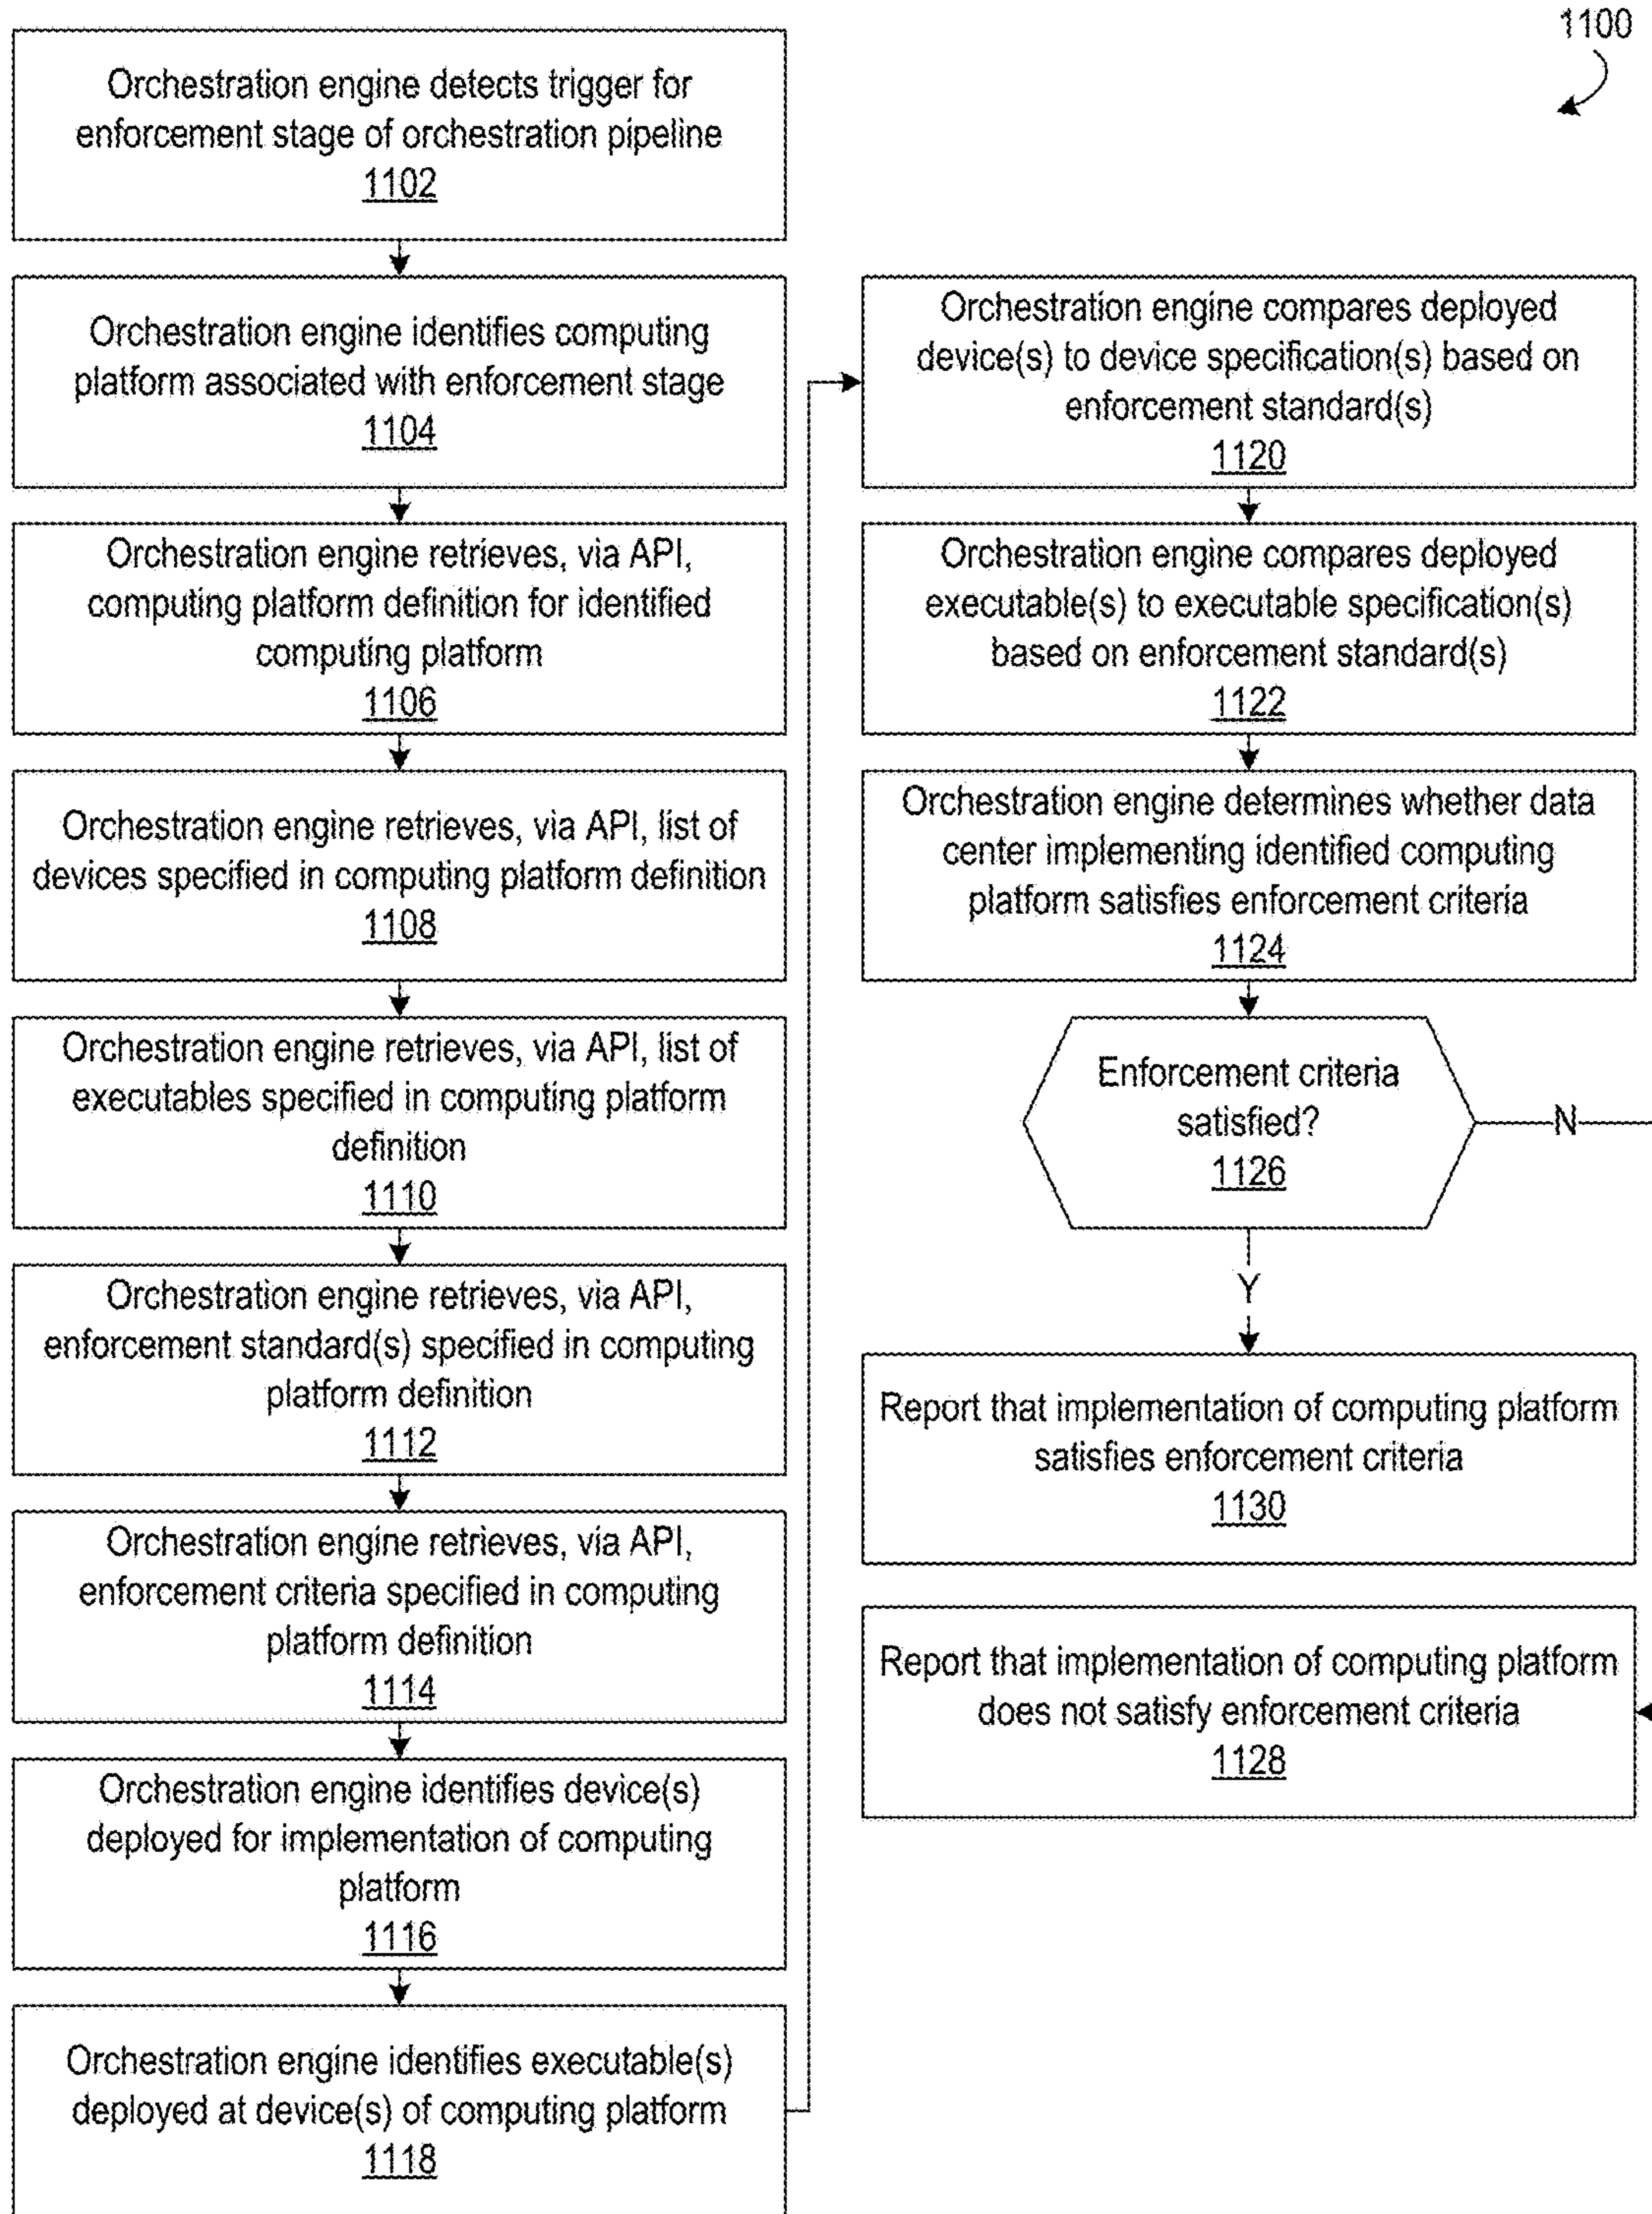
1100

Orchestration engine detects trigger for enforcement stage of orchestration pipeline
1102

Orchestration engine identifies computing platform associated with enforcement stage
1104

Orchestration engine retrieves, via API, computing platform definition for identified computing platform
1106

Orchestration engine retrieves, via API, list of devices specified in computing platform definition
1108

Orchestration engine retrieves, via API, list of executables specified in computing platform definition
1110

Orchestration engine retrieves, via API, enforcement standard(s) specified in computing platform definition
1112

Orchestration engine retrieves, via API, enforcement criteria specified in computing platform definition
1114

Orchestration engine identifies device(s) deployed for implementation of computing platform
1116

Orchestration engine identifies executable(s) deployed at device(s) of computing platform
1118

Orchestration engine compares deployed device(s) to device specification(s) based on enforcement standard(s)
1120

Orchestration engine compares deployed executable(s) to executable specification(s) based on enforcement standard(s)
1122

Orchestration engine determines whether data center implementing identified computing platform satisfies enforcement criteria
1124

Enforcement criteria satisfied?
1126

N

Y

Report that implementation of computing platform satisfies enforcement criteria
1130

Report that implementation of computing platform does not satisfy enforcement criteria
1128